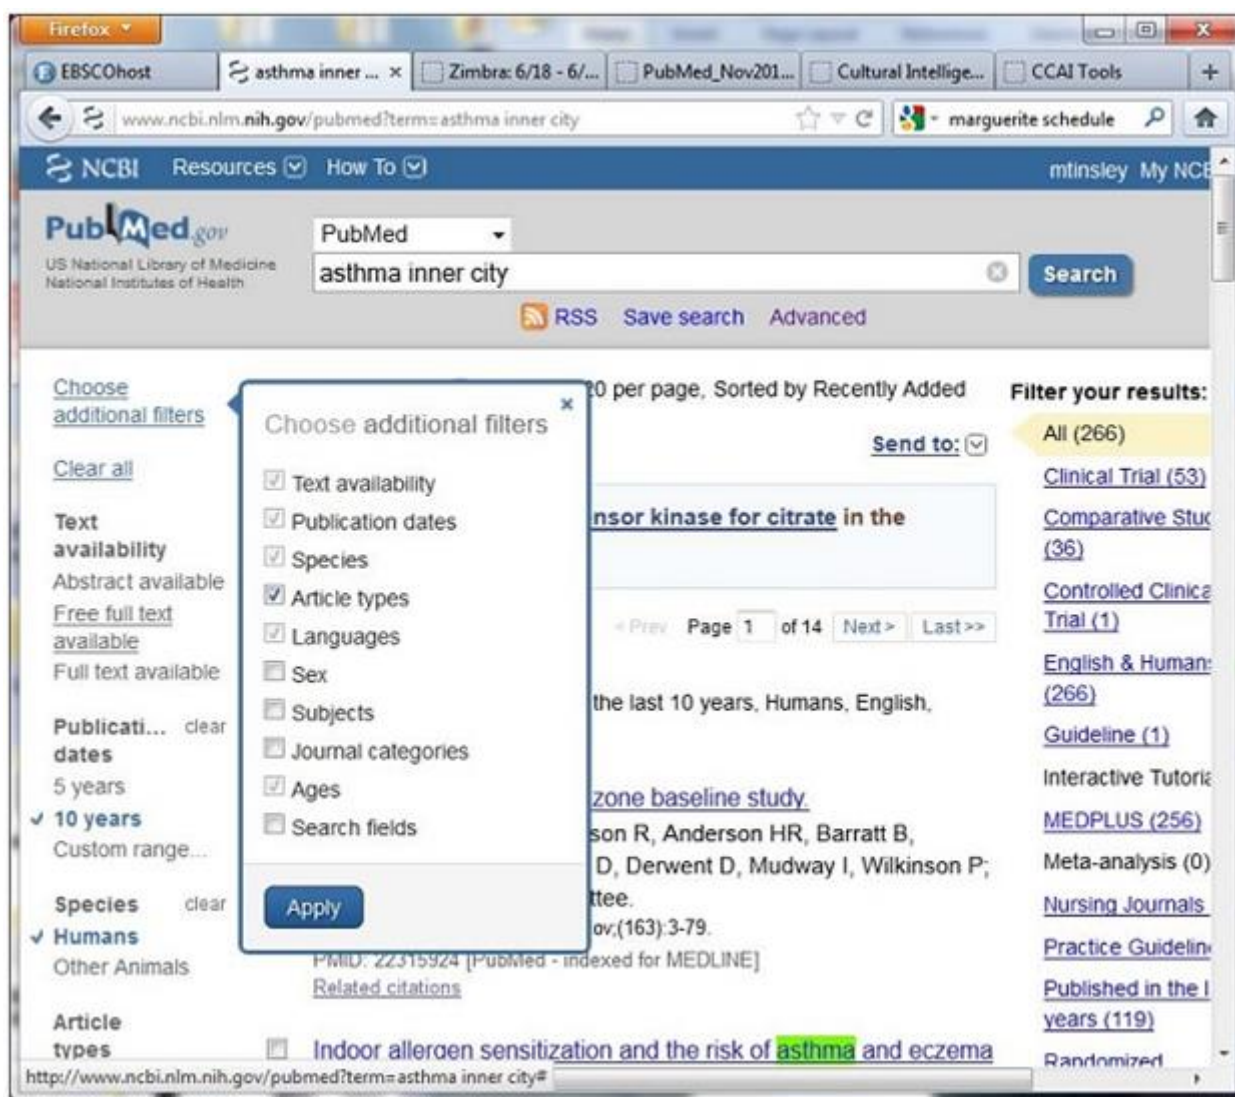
Firefox

EBSCOhost | asthma inner ... × | Zimbra: 6/18 - 6/... | PubMed_Nov201... | Cultural Intellige... | CCAI Tools | +

www.ncbi.nlm.nih.gov/pubmed?term=asthma inner city

marguerite schedule

NCBI Resources How To

mtinsley My NCB

PubMed.gov
US National Library of Medicine
National Institutes of Health

PubMed

asthma inner city

Search

RSS Save search Advanced

Choose additional filters

Clear all

Text availability
Abstract available
Free full text available
Full text available

Publicati... clear
dates
5 years
✓ 10 years
Custom range...

Species clear
✓ Humans
Other Animals

Article types

Choose additional filters ×

Text availability
Publication dates
Species
Article types
Languages
Sex
Subjects
Journal categories
Ages
Search fields

Apply

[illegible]0 per page, Sorted by Recently Added

Send to:

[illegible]nsor kinase for citrate in the

< Prev Page 1 of 14 Next > Last >>

the last 10 years, Humans, English,

zone baseline study.
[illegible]son R, Anderson HR, Barratt B,
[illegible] D, Derwent D, Mudway I, Wilkinson P;
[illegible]ttee.
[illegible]ov;(163):3-79.
PMID: 22315924 [PubMed - indexed for MEDLINE]
Related citations

Indoor allergen sensitization and the risk of asthma and eczema

Filter your results:
All (266)
Clinical Trial (53)
Comparative Stu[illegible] (36)
Controlled Clinica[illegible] Trial (1)
English & Human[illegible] (266)
Guideline (1)
Interactive Tutori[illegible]
MEDPLUS (256)
Meta-analysis (0)
Nursing Journals
Practice Guidelin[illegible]
Published in the l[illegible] years (119)
Randomized

http://www.ncbi.nlm.nih.gov/pubmed?term=asthma inner city#